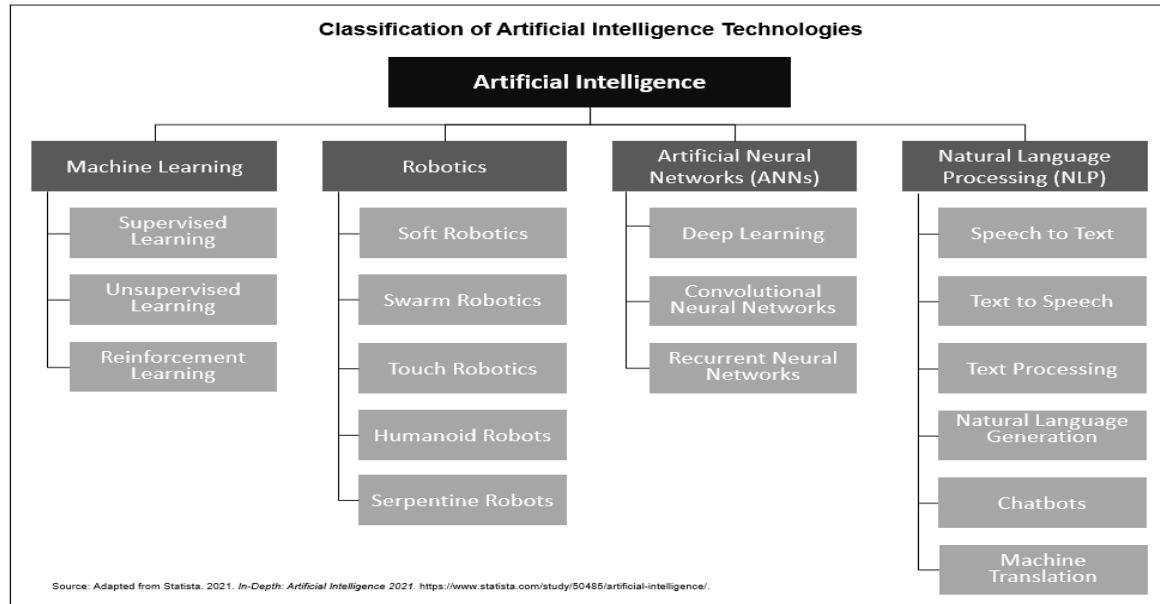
Classification of Artificial Intelligence Technologies

Artificial Intelligence

Machine Learning

Supervised Learning

Unsupervised Learning

Reinforcement Learning

Robotics

Soft Robotics

Swarm Robotics

Touch Robotics

Humanoid Robots

Serpentine Robots

Artificial Neural Networks (ANNs)

Deep Learning

Convolutional Neural Networks

Recurrent Neural Networks

Natural Language Processing (NLP)

Speech to Text

Text to Speech

Text Processing

Natural Language Generation

Chatbots

Machine Translation

Source: Adapted from Statista. 2021. In-Depth: Artificial Intelligence 2021. https://www.statista.com/study/50485/artificial-intelligence/.